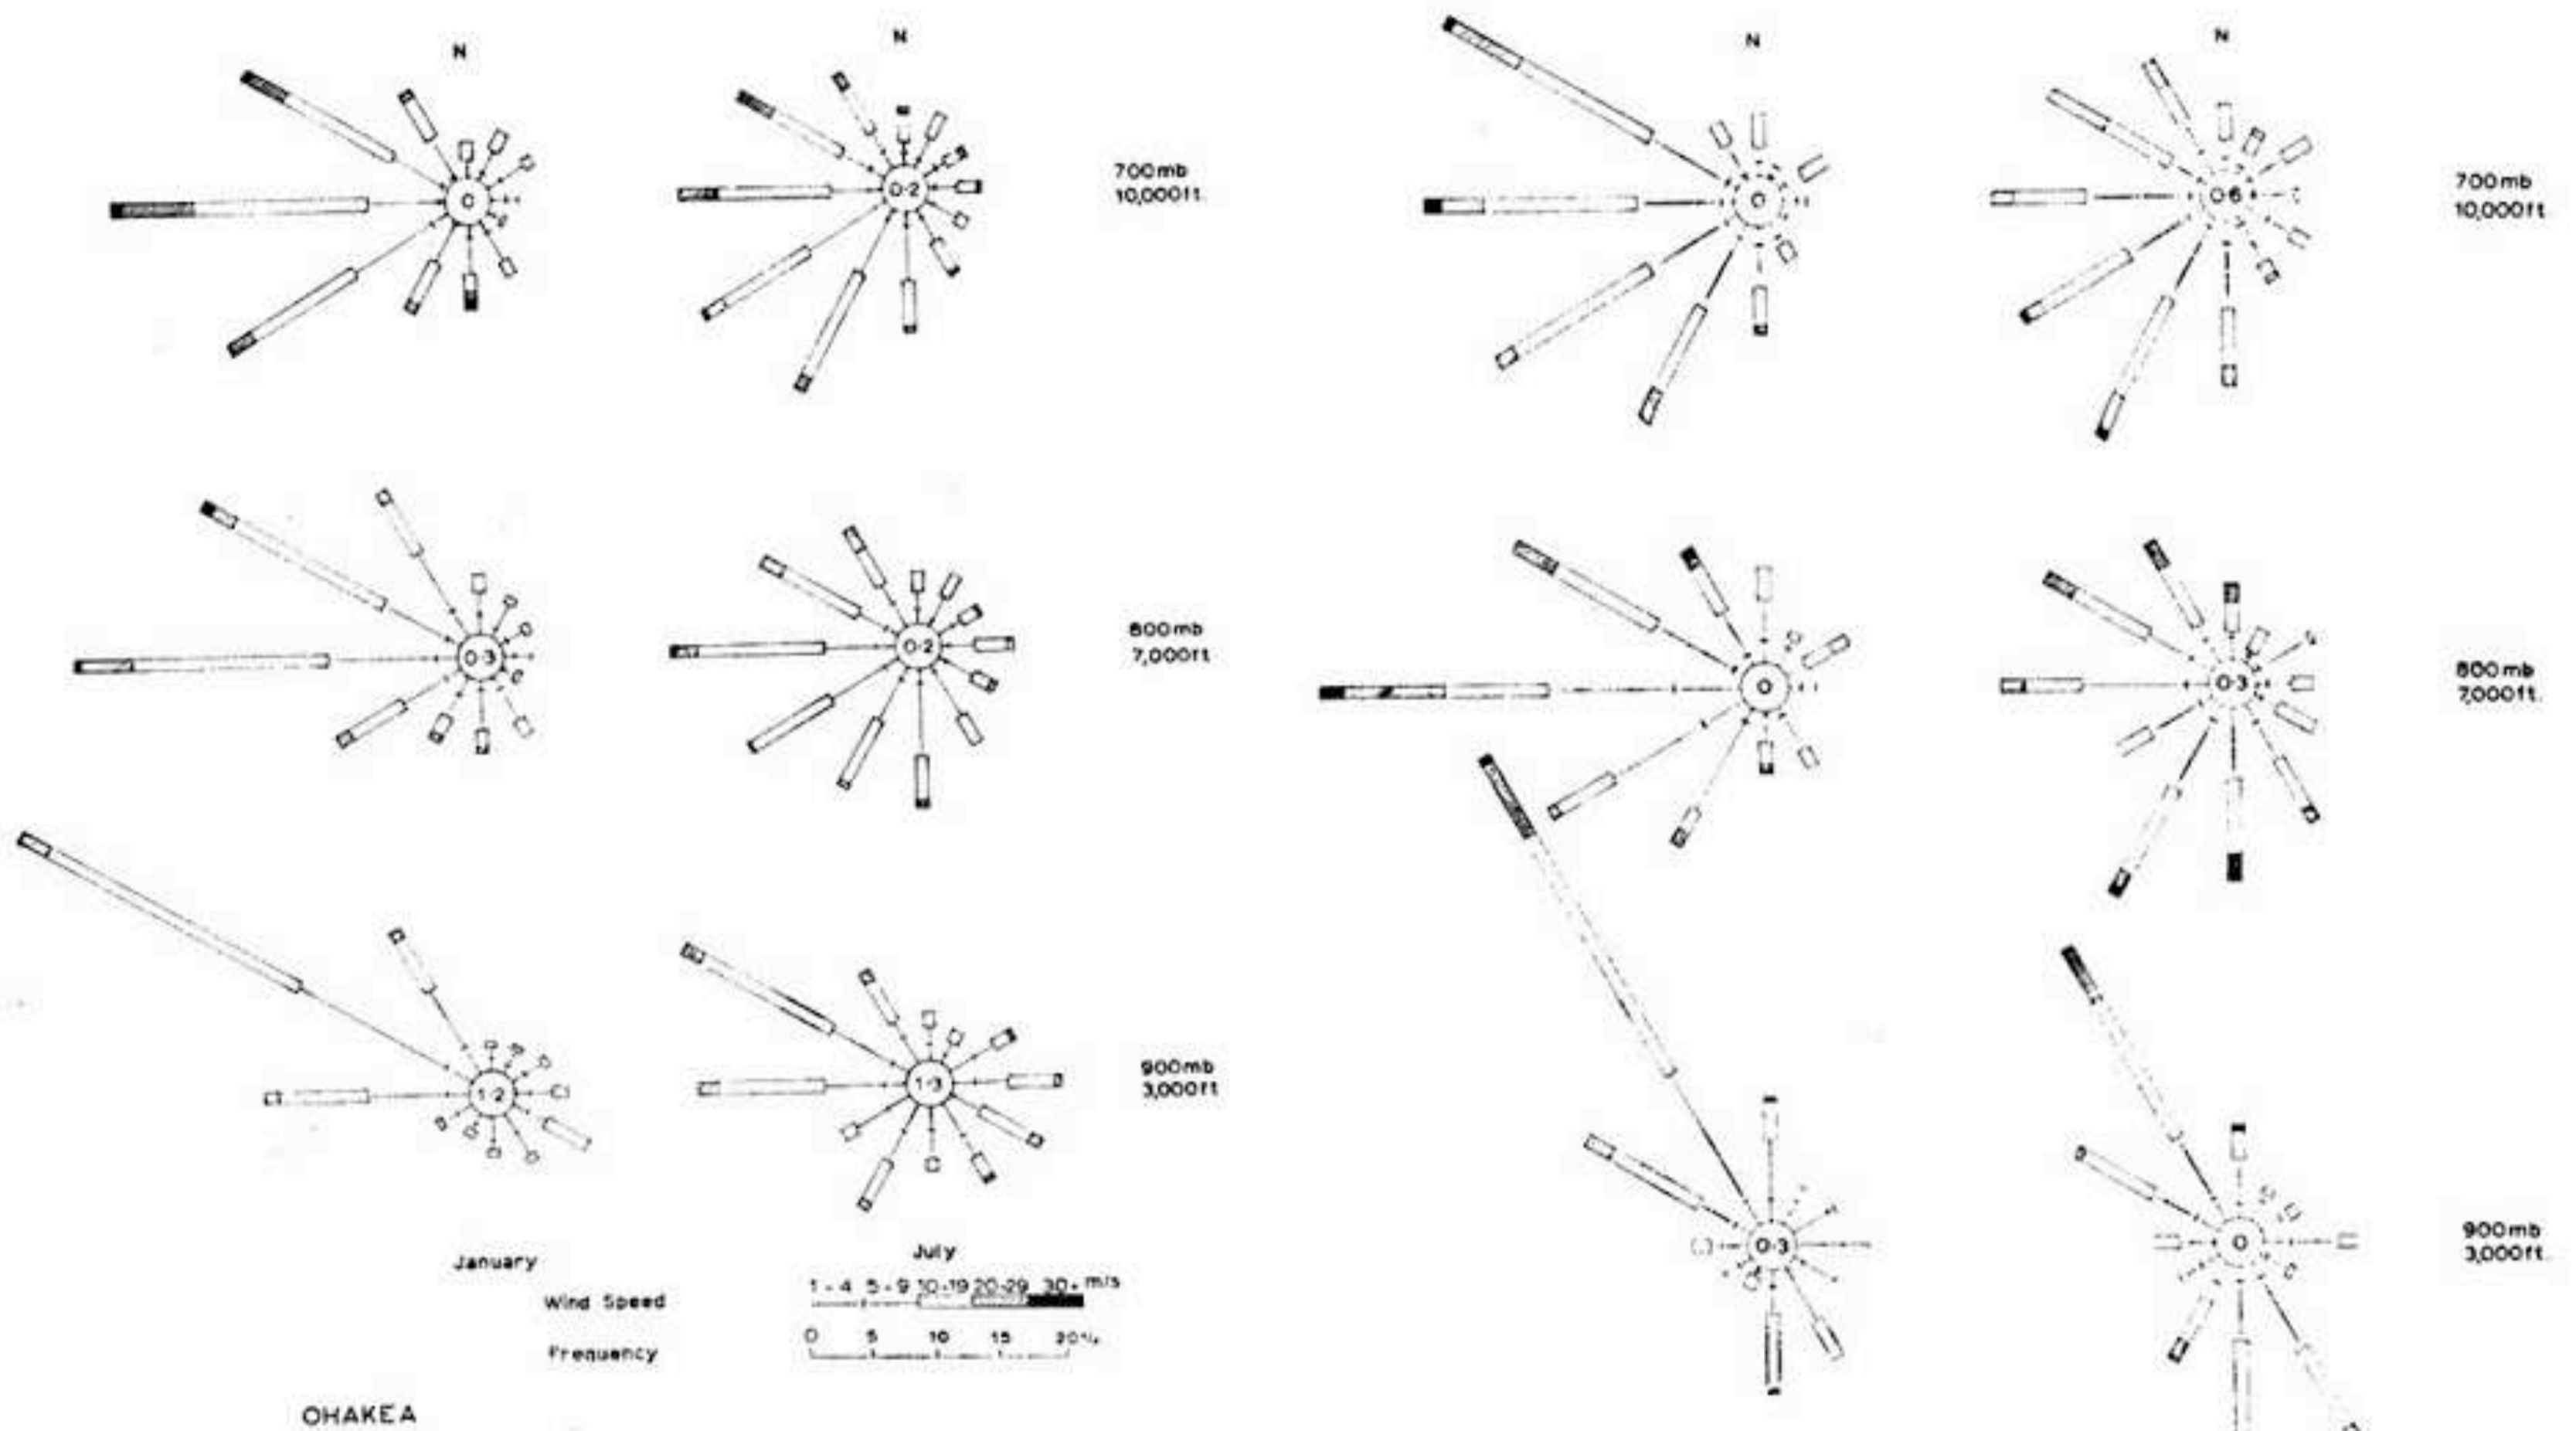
N

N

0

0·2

700mb
10,000ft

0·3

0·2

800mb
7,000ft

1·2

1·3

900mb
3,000ft

January

July

Wind Speed

1 - 4   5 - 9   10-19   20-29   30+ m/s

Frequency

0   5   10   15   20%

OHAKEA

N

N

0

0·6

700mb
10,000ft

0

0·3

800mb
7,000ft

0·3

0

900mb
3,000ft